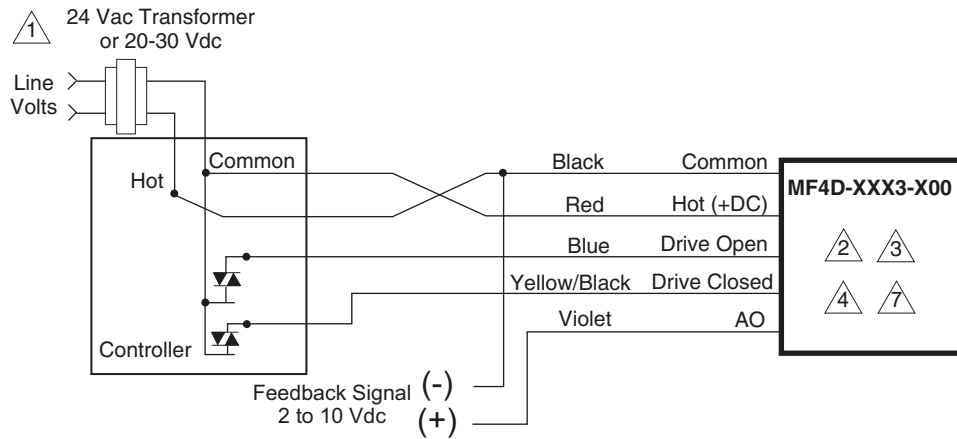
1 24 Vac Transformer or 20-30 Vdc

Line
Volts

Hot
Common
Controller

Black Common
Red Hot (+DC)
Blue Drive Open
Yellow/Black Drive Closed
Violet AO

MF4D-XXX3-X00
2 3
4 7

Feedback Signal (-)
2 to 10 Vdc (+)